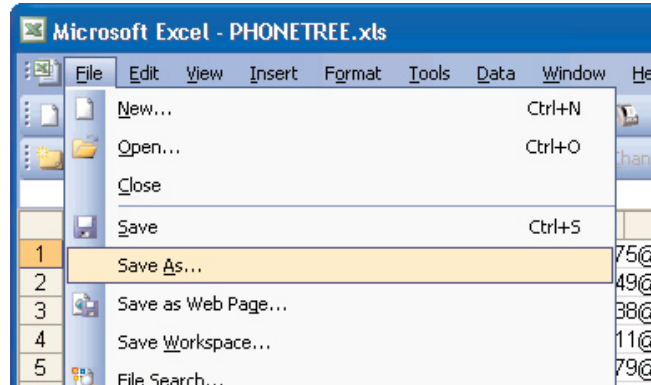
Microsoft Excel - PHONETREE.xls

File Edit View Insert Format Tools Data Window He

New... Ctrl+N
Open... Ctrl+O
Close
Save Ctrl+S
Save As...
Save as Web Page...
Save Workspace...
File Search...

1
2
3
4
5

75@
49@
38@
11@
79@